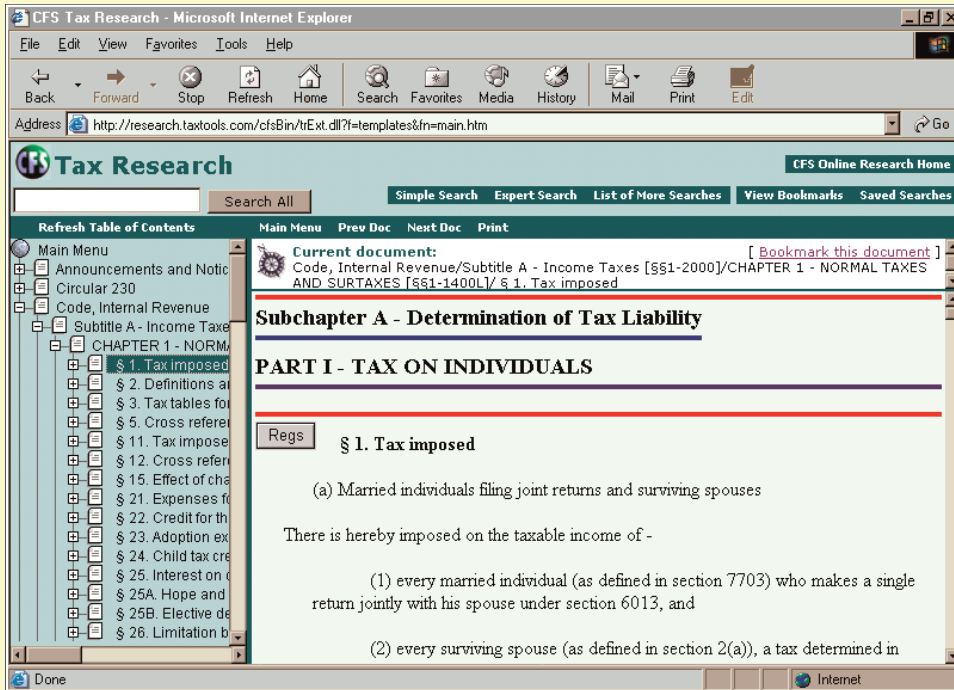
CFS Tax Research - Microsoft Internet Explorer

File Edit View Favorites Tools Help

Back Forward Stop Refresh Home Search Favorites Media History Mail Print Edit

Address http://research.taxtools.com/cfsBin/trExt.dll?f=templates&fn=main.htm Go

CFS Tax Research

CFS Online Research Home

Search All

Simple Search Expert Search List of More Searches View Bookmarks Saved Searches

Refresh Table of Contents

Main Menu Prev Doc Next Doc Print

Main Menu
Announcements and Notic
Circular 230
Code, Internal Revenue
Subtitle A - Income Taxe
CHAPTER 1 - NORM
§ 1. Tax imposed
§ 2. Definitions a
§ 3. Tax tables fo
§ 5. Cross refere
§ 11. Tax impose
§ 12. Cross refer
§ 15. Effect of ch
§ 21. Expenses f
§ 22. Credit for th
§ 23. Adoption ex
§ 24. Child tax cr
§ 25. Interest on
§ 25A. Hope and
§ 25B. Elective de
§ 26. Limitation b

Current document:
[ Bookmark this document ]
Code, Internal Revenue/Subtitle A - Income Taxes [§§1-2000]/CHAPTER 1 - NORMAL TAXES AND SURTAXES [§§1-1400L]/ § 1. Tax imposed

Subchapter A - Determination of Tax Liability

PART I - TAX ON INDIVIDUALS

Regs

§ 1. Tax imposed

(a) Married individuals filing joint returns and surviving spouses

There is hereby imposed on the taxable income of -

(1) every married individual (as defined in section 7703) who makes a single return jointly with his spouse under section 6013, and

(2) every surviving spouse (as defined in section 2(a)), a tax determined in

Done

Internet